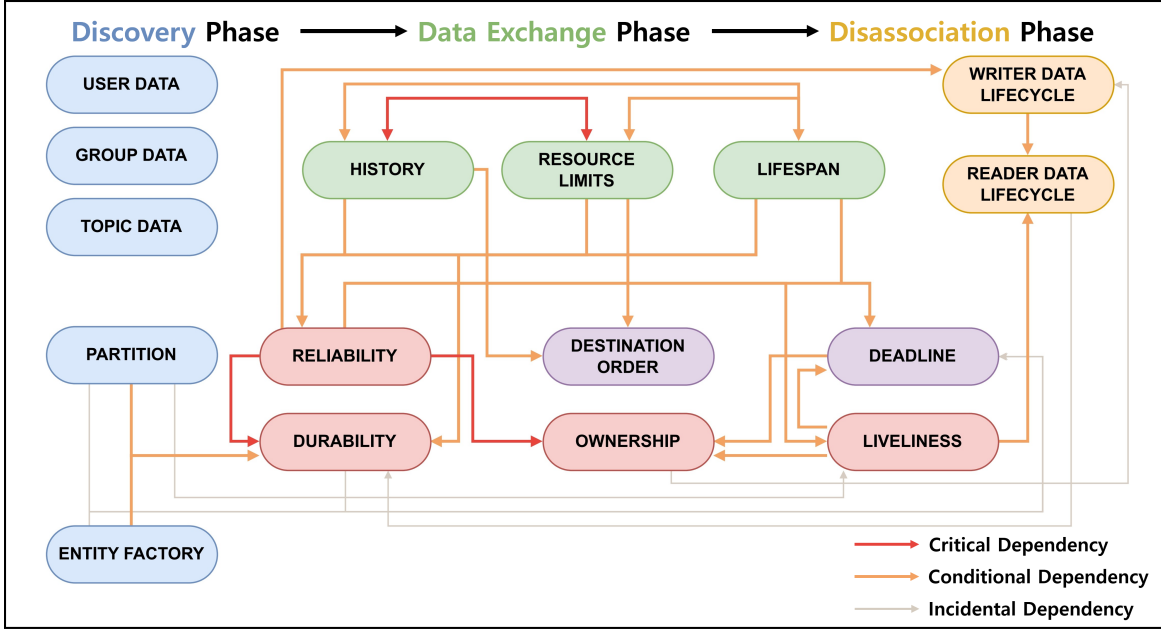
Discovery Phase → Data Exchange Phase → Disassociation Phase

USER DATA

GROUP DATA

TOPIC DATA

PARTITION

ENTITY FACTORY

HISTORY

RESOURCE LIMITS

LIFESPAN

WRITER DATA LIFECYCLE

READER DATA LIFECYCLE

RELIABILITY

DESTINATION ORDER

DEADLINE

DURABILITY

OWNERSHIP

LIVELINESS

Critical Dependency

Conditional Dependency

Incidental Dependency